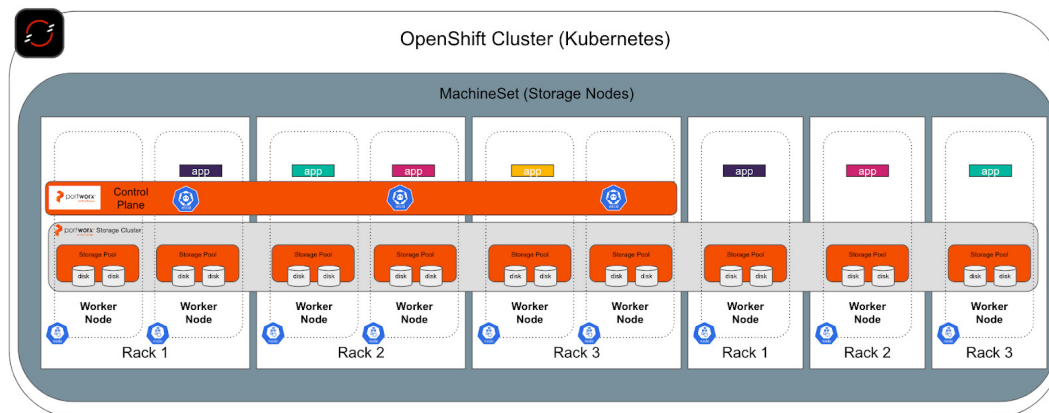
OpenShift Cluster (Kubernetes)

MachineSet (Storage Nodes)

app

app

app

app

app

app

app

portworx Control Plane

portworx Storage Cluster

Storage Pool
disk disk

Storage Pool
disk disk

Storage Pool
disk disk

Storage Pool
disk disk

Storage Pool
disk disk

Storage Pool
disk disk

Storage Pool
disk disk

Storage Pool
disk disk

Storage Pool
disk disk

Worker Node

Worker Node

Worker Node

Worker Node

Worker Node

Worker Node

Worker Node

Worker Node

Worker Node

Rack 1

Rack 2

Rack 3

Rack 1

Rack 2

Rack 3